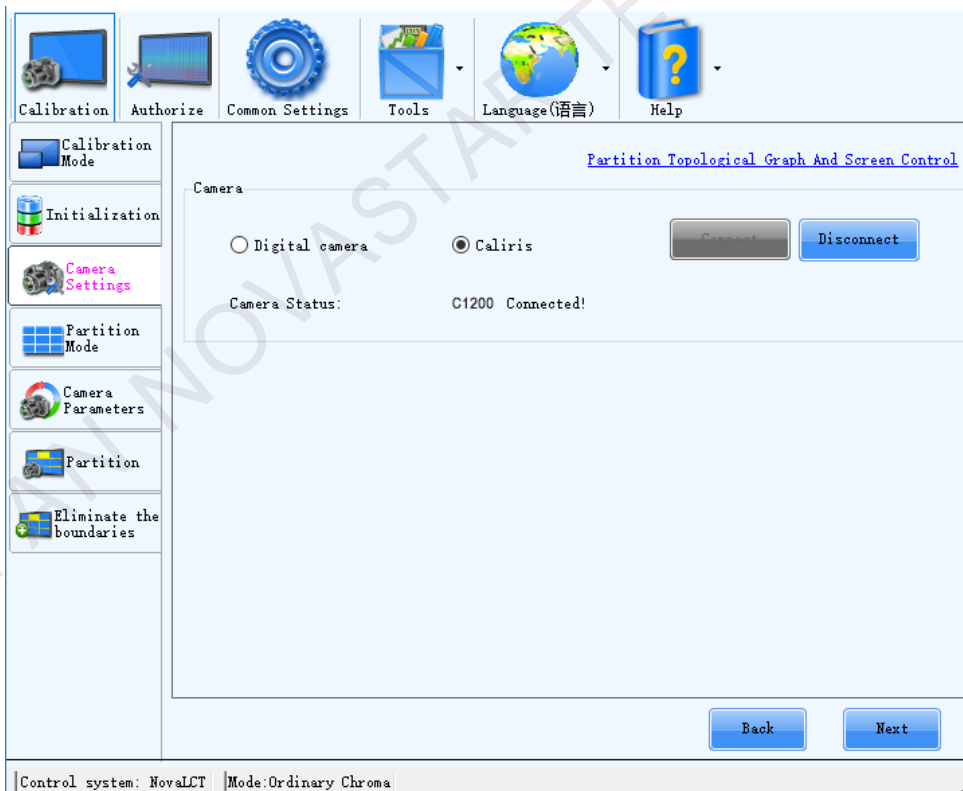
Calibration
Authorize
Common Settings
Tools
Language(语言)
Help

Calibration Mode
Initialization
Camera Settings
Partition Mode
Camera Parameters
Partition
Eliminate the boundaries

Partition Topological Graph And Screen Control

Camera

Digital camera
Caliris

Connect
Disconnect

Camera Status:
C1200 Connected!

Back
Next

Control system: NovaLCT
Mode:Ordinary Chroma

NOVASTAR